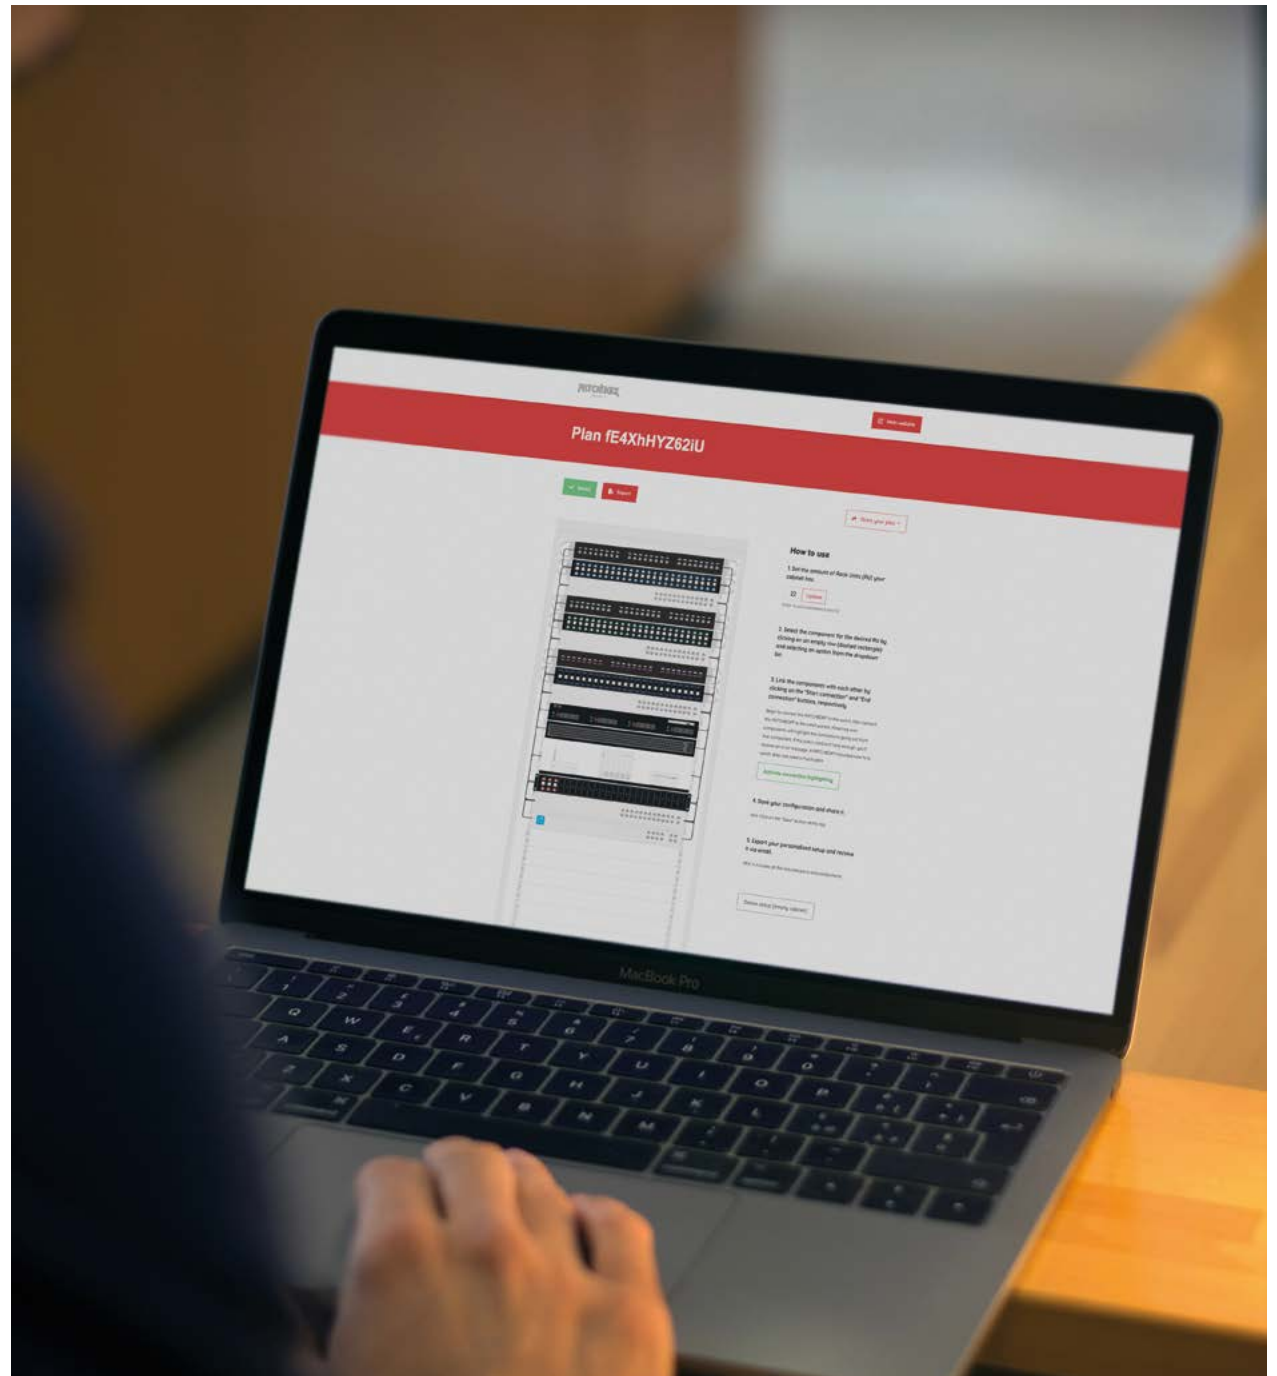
Plan fE4XhHYZ62iU

Save

Export

How to use

1. Set the amount of Rack Units (RU) your cabinet has:

Update

2. Select the component for the desired RU by clicking on an empty row (dashed rectangle) and selecting an option from the dropdown list.

3. Link the components with each other by clicking on the "Start connection" and "End connection" buttons, respectively.

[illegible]

4. Save your configuration and share it.

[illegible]

5. Export your personalised setup and receive it via email.

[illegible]

MacBook Pro